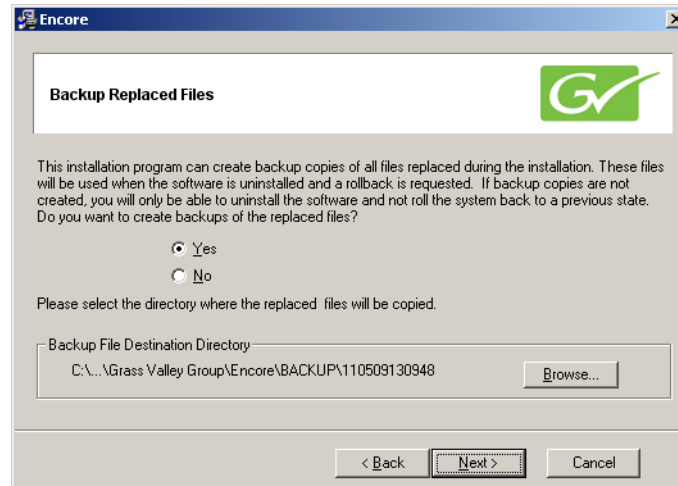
Encore

Backup Replaced Files

This installation program can create backup copies of all files replaced during the installation. These files will be used when the software is uninstalled and a rollback is requested. If backup copies are not created, you will only be able to uninstall the software and not roll the system back to a previous state. Do you want to create backups of the replaced files?

Yes

No

Please select the directory where the replaced files will be copied.

Backup File Destination Directory

C:\...\Grass Valley Group\Encore\BACKUP\110509130948

Browse...

< Back

Next >

Cancel